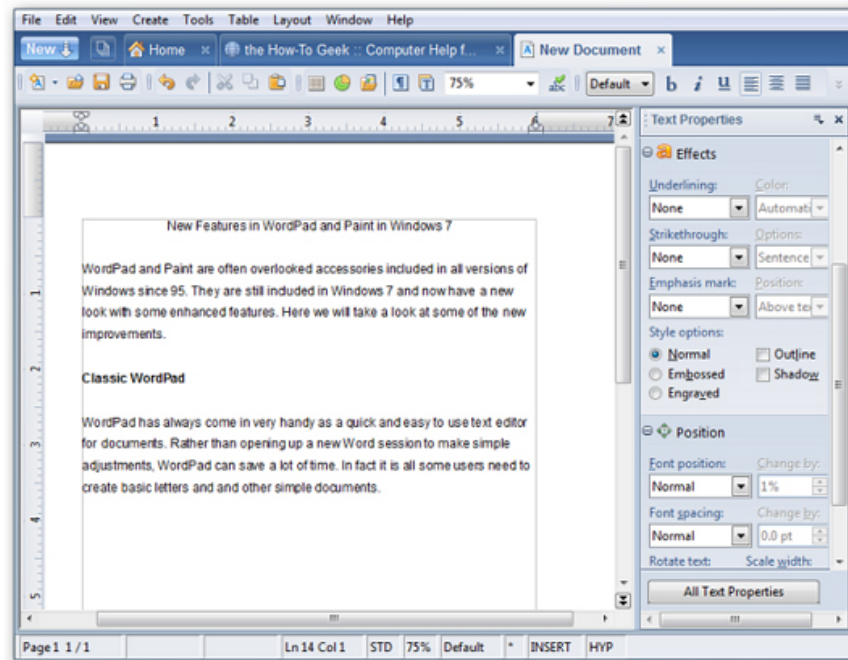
File Edit View Create Tools Table Layout Window Help

New | Home × | the How-To Geek :: Computer Help f... × | New Document ×

75% | Default | b i u

1 2 3 4 5 6 7

New Features in WordPad and Paint in Windows 7

WordPad and Paint are often overlooked accessories included in all versions of Windows since 95. They are still included in Windows 7 and now have a new look with some enhanced features. Here we will take a look at some of the new improvements.

Classic WordPad

WordPad has always come in very handy as a quick and easy to use text editor for documents. Rather than opening up a new Word session to make simple adjustments, WordPad can save a lot of time. In fact it is all some users need to create basic letters and and other simple documents.

Text Properties

Effects

Underlining: Color:
None Automati

Strikethrough: Options:
None Sentence

Emphasis mark: Position:
None Above te

Style options:
Normal Outline
Embossed Shadow
Engraved

Position

Font position: Change by:
Normal 1%

Font spacing: Change by:
Normal 0.0 pt

Rotate text: Scale width:

All Text Properties

Page 1 1 / 1 | Ln 14 Col 1 | STD | 75% | Default | * | INSERT | HYP